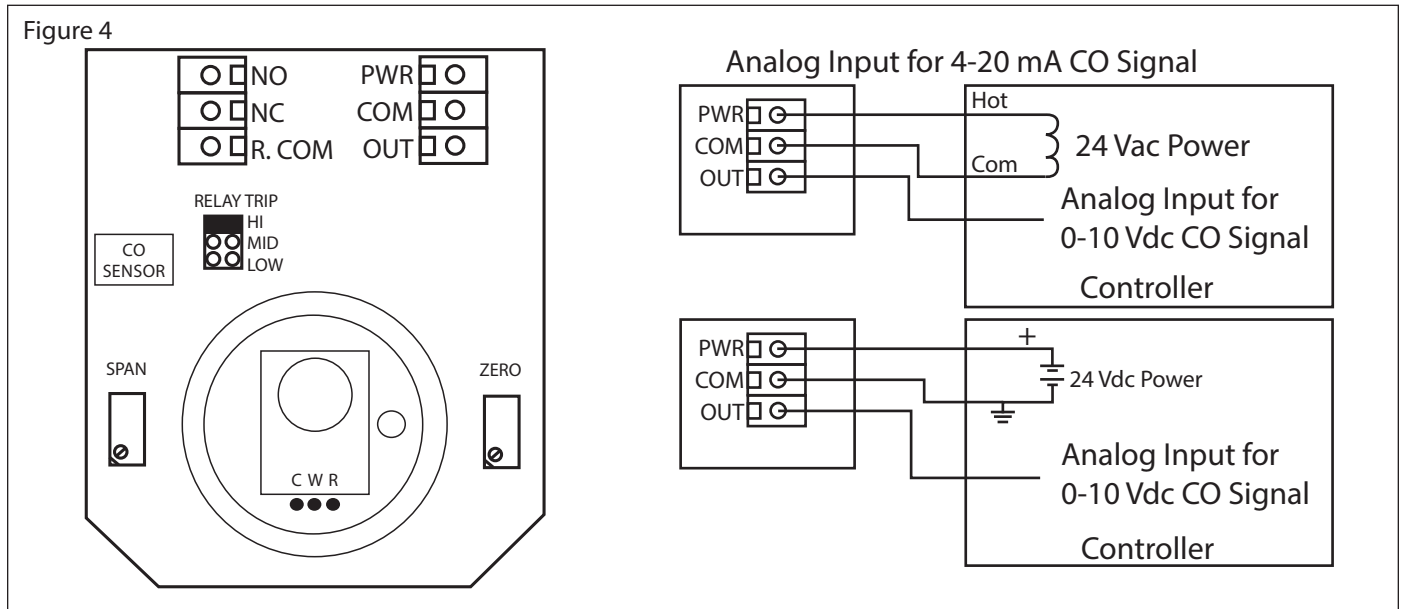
Figure 4

NO
NC
R. COM
PWR
COM
OUT

RELAY TRIP
HI
MID
LOW

CO SENSOR

SPAN

ZERO

C W R

Analog Input for 4-20 mA CO Signal

PWR
COM
OUT

Hot
Com
24 Vac Power

Analog Input for 0-10 Vdc CO Signal

Controller

PWR
COM
OUT

+
24 Vdc Power

Analog Input for 0-10 Vdc CO Signal

Controller